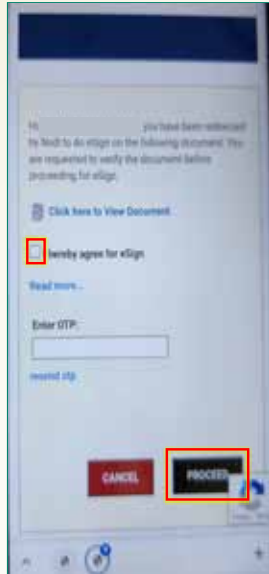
Hi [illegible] you have been redirected by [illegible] to do eSign on the following document. You are requested to verify the document before proceeding for eSign.

Click here to View Document

I hereby agree for eSign

Read more...

Enter OTP:

resend otp

CANCEL

PROCEED